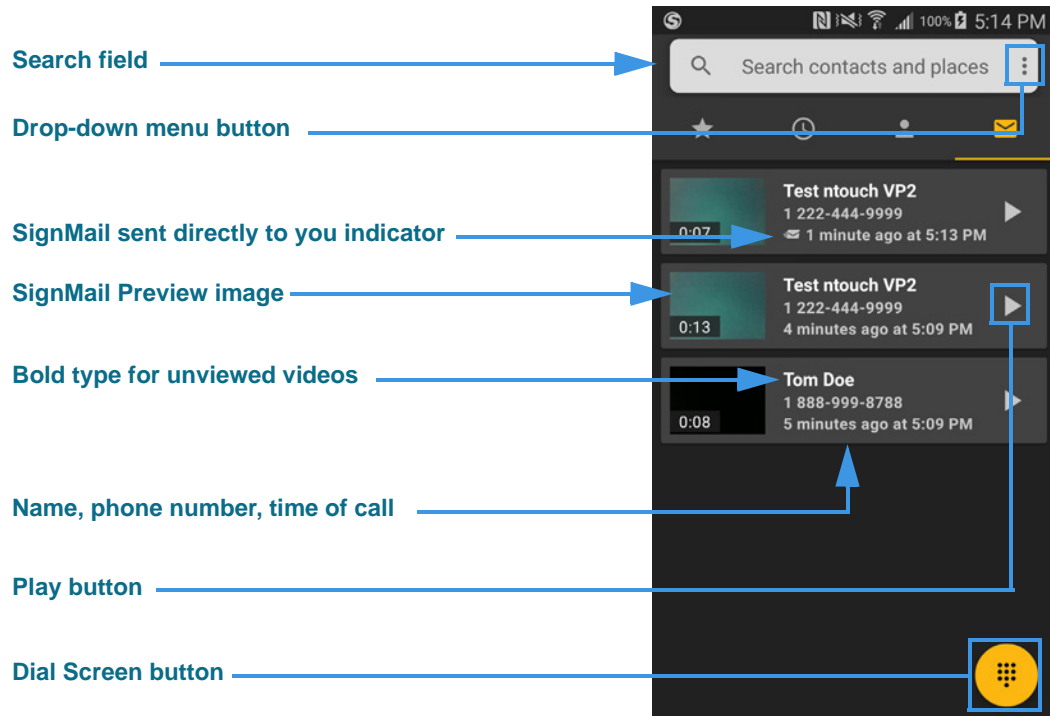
100% 5:14 PM

Search field

Search contacts and places

Drop-down menu button

SignMail sent directly to you indicator

SignMail Preview image

Bold type for unviewed videos

Name, phone number, time of call

Play button

Dial Screen button

0:07
Test ntouch VP2
1 222-444-9999
1 minute ago at 5:13 PM

0:13
Test ntouch VP2
1 222-444-9999
4 minutes ago at 5:09 PM

0:08
Tom Doe
1 888-999-8788
5 minutes ago at 5:09 PM